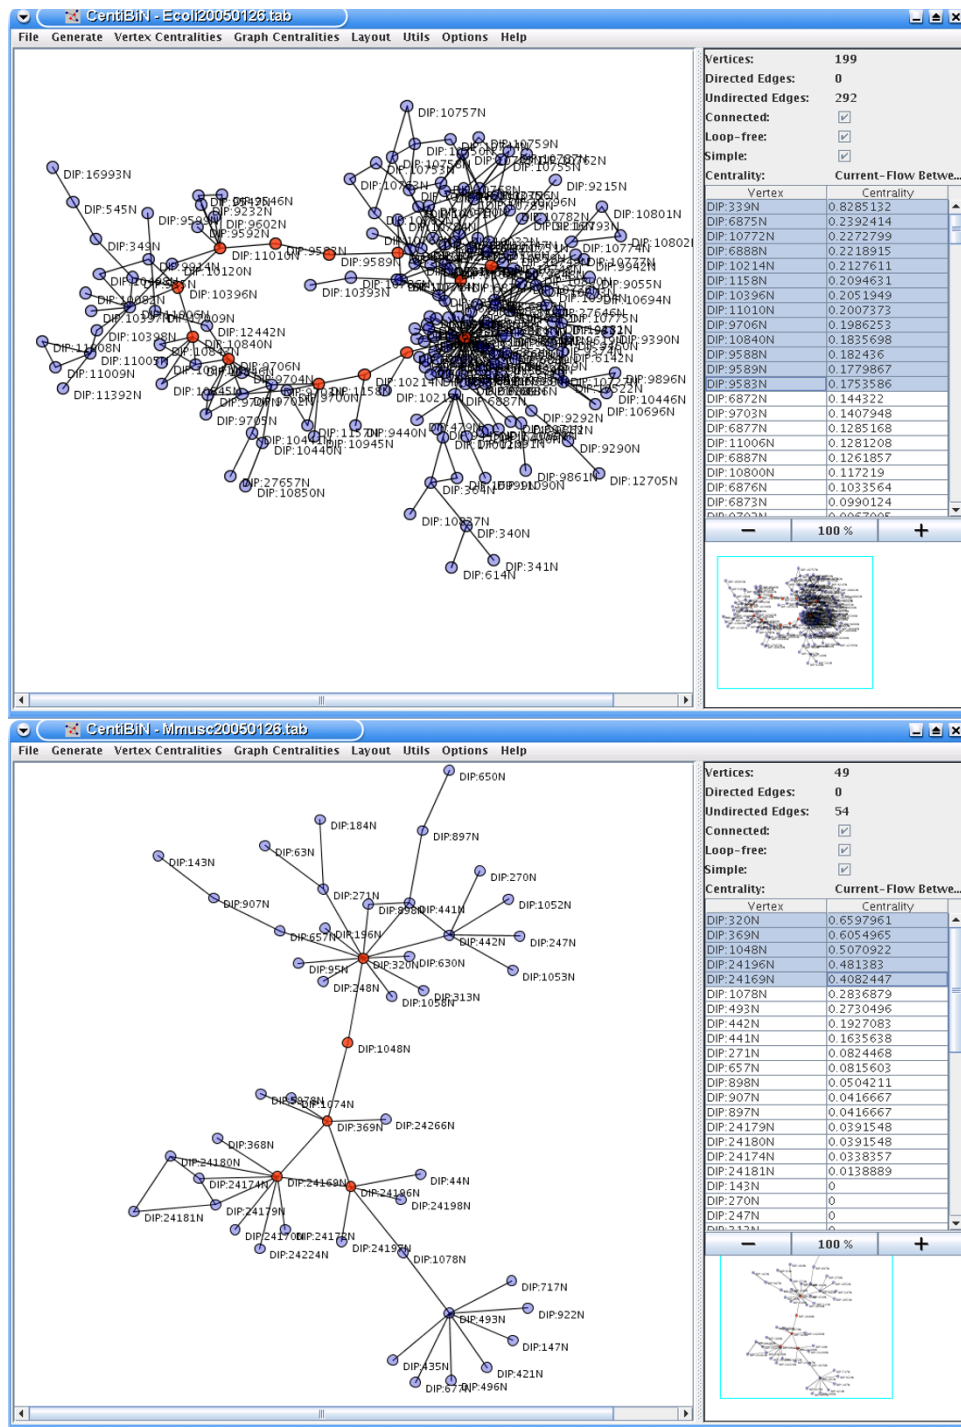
CentiBiN - Ecoli20050126.tab

File Generate Vertex Centralities Graph Centralities Layout Utils Options Help

DIP:10757N
DIP:16993N
DIP:545N
DIP:349N
DIP:9215N
DIP:10801N
DIP:11010N
DIP:9583N
DIP:10396N
DIP:12442N
DIP:10840N
DIP:11009N
DIP:11392N
DIP:9706N
DIP:9704N
DIP:1158N
DIP:9705N
DIP:10440N
DIP:10945N
DIP:9440N
DIP:27657N
DIP:10850N
DIP:9292N
DIP:10696N
DIP:10446N
DIP:9896N
DIP:9390N
DIP:6142N
DIP:9055N
DIP:10694N
DIP:9290N
DIP:9861N
DIP:12705N
DIP:364N
DIP:10837N
DIP:340N
DIP:341N
DIP:614N
DIP:10393N
DIP:9589N
DIP:9592N
DIP:9602N
DIP:9232N
DIP:10120N
DIP:10083N
DIP:10398N
DIP:11005N
DIP:6887N

| | |
|---|---|
| Vertices: | 199 |
| Directed Edges: | 0 |
| Undirected Edges: | 292 |
| Connected: | ☑ |
| Loop-free: | ☑ |
| Simple: | ☑ |
| Centrality: | Current-Flow Betwe... |

| Vertex | Centrality |
|---|---|
| DIP:339N | 0.8285132 |
| DIP:6875N | 0.2392414 |
| DIP:10772N | 0.2272799 |
| DIP:6888N | 0.2218915 |
| DIP:10214N | 0.2127611 |
| DIP:1158N | 0.2094631 |
| DIP:10396N | 0.2051949 |
| DIP:11010N | 0.2007373 |
| DIP:9706N | 0.1986253 |
| DIP:10840N | 0.1835698 |
| DIP:9588N | 0.182436 |
| DIP:9589N | 0.1779867 |
| DIP:9583N | 0.1753586 |
| DIP:6872N | 0.144322 |
| DIP:9703N | 0.1407948 |
| DIP:6877N | 0.1285168 |
| DIP:11006N | 0.1281208 |
| DIP:6887N | 0.1261857 |
| DIP:10800N | 0.117219 |
| DIP:6876N | 0.1033564 |
| DIP:6873N | 0.0990124 |

− 100 % +

CentiBiN - Mmusc20050126.tab

File Generate Vertex Centralities Graph Centralities Layout Utils Options Help

DIP:650N
DIP:184N
DIP:897N
DIP:143N
DIP:63N
DIP:270N
DIP:271N
DIP:907N
DIP:898N
DIP:441N
DIP:1052N
DIP:657N
DIP:196N
DIP:442N
DIP:247N
DIP:95N
DIP:320N
DIP:630N
DIP:1053N
DIP:248N
DIP:313N
DIP:1056N
DIP:1048N
DIP:9878N
DIP:1074N
DIP:369N
DIP:24266N
DIP:368N
DIP:24180N
DIP:24174N
DIP:24169N
DIP:44N
DIP:24196N
DIP:24181N
DIP:24179N
DIP:24198N
DIP:24170N
DIP:24172N
DIP:24224N
DIP:24197N
DIP:1078N
DIP:717N
DIP:922N
DIP:493N
DIP:147N
DIP:435N
DIP:421N
DIP:67N
DIP:496N

| | |
|---|---|
| Vertices: | 49 |
| Directed Edges: | 0 |
| Undirected Edges: | 54 |
| Connected: | ☑ |
| Loop-free: | ☑ |
| Simple: | ☑ |
| Centrality: | Current-Flow Betwe... |

| Vertex | Centrality |
|---|---|
| DIP:320N | 0.6597961 |
| DIP:369N | 0.6054965 |
| DIP:1048N | 0.5070922 |
| DIP:24196N | 0.481383 |
| DIP:24169N | 0.4082447 |
| DIP:1078N | 0.2836879 |
| DIP:493N | 0.2730496 |
| DIP:442N | 0.1927083 |
| DIP:441N | 0.1635638 |
| DIP:271N | 0.0824468 |
| DIP:657N | 0.0815603 |
| DIP:898N | 0.0504211 |
| DIP:907N | 0.0416667 |
| DIP:897N | 0.0416667 |
| DIP:24179N | 0.0391548 |
| DIP:24180N | 0.0391548 |
| DIP:24174N | 0.0338357 |
| DIP:24181N | 0.0138889 |
| DIP:143N | 0 |
| DIP:270N | 0 |
| DIP:247N | 0 |

− 100 % +